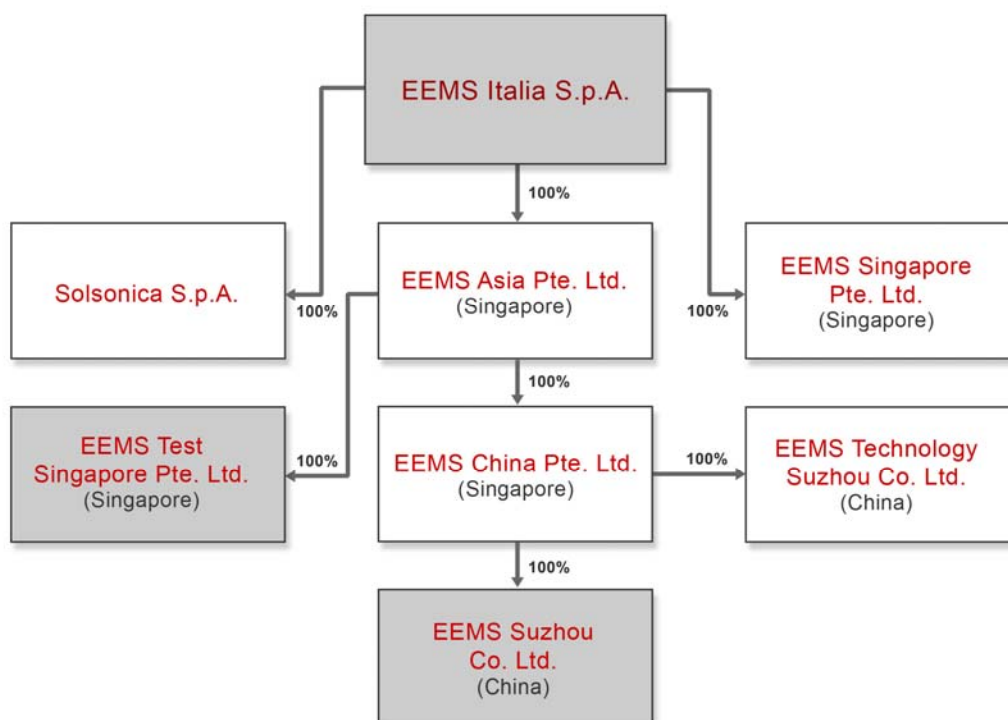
EEMS Italia S.p.A.

100%

Solsonica S.p.A.

100%

EEMS Asia Pte. Ltd.
(Singapore)

100%

EEMS Singapore Pte. Ltd.
(Singapore)

100%

EEMS Test Singapore Pte. Ltd.
(Singapore)

100%

EEMS China Pte. Ltd.
(Singapore)

100%

EEMS Technology Suzhou Co. Ltd.
(China)

100%

EEMS Suzhou Co. Ltd.
(China)